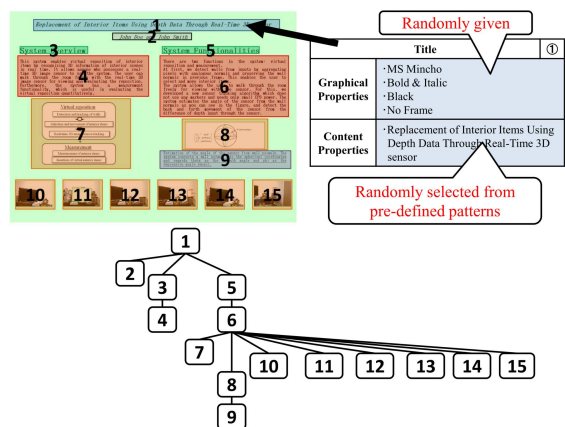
Replacement of Interior Items Using Depth Data Through Real-Time 3D Sensor 1

John Doe 2 John Smith

System Overview 3

This system enables virtual remodeling of interior items by recognizing 3D information of interior objects in real time. It allows images obtained from a real-time 3D image sensor to be used. The user can walk through the room with the real-time 3D image sensor for viewing and evaluating the remodeling. Furthermore, the system has a measurement functionality, which is useful in evaluating the virtual remodeling quantitatively. 4

Virtual expression

7

Measurement

System Functionalities 5

6

8

9

10 11 12 13 14 15

Randomly given

| Title | ① |
|---|---|
| Graphical Properties | ·MS Mincho<br>·Bold & Italic<br>·Black<br>·No Frame |
| Content Properties | ·Replacement of Interior Items Using Depth Data Through Real-Time 3D sensor |

Randomly selected from pre-defined patterns

1
2
3
4
5
6
7
8
9
10
11
12
13
14
15